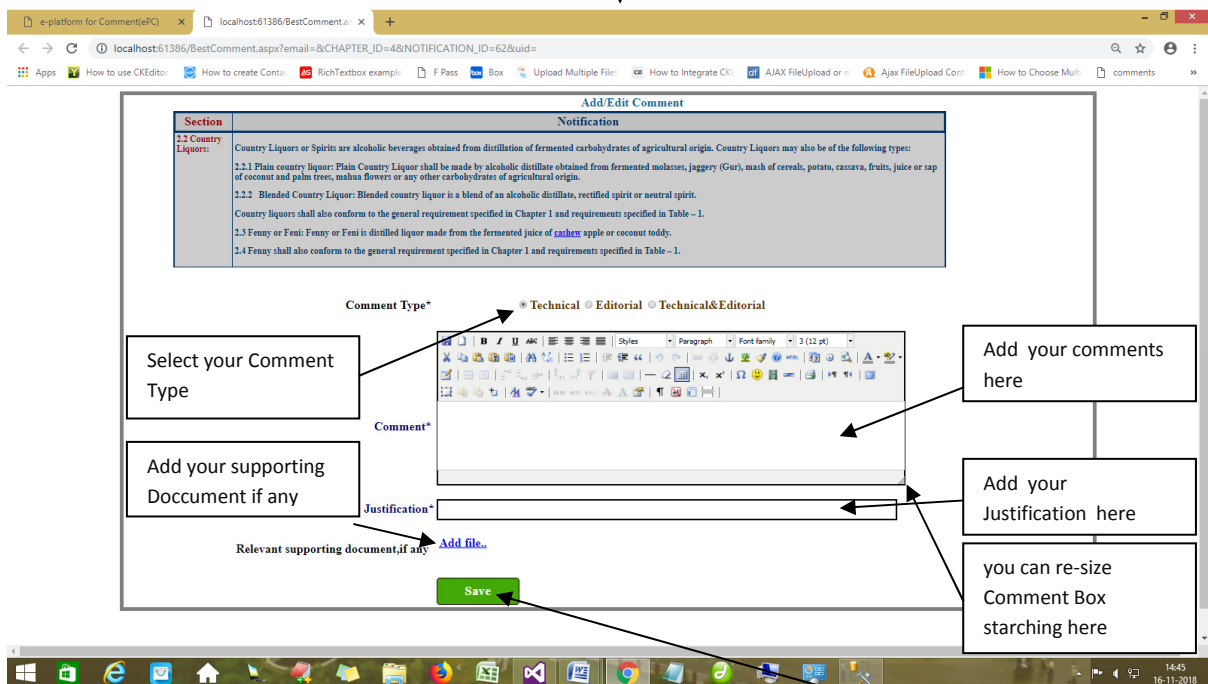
e-platform for Comment(ePC) ×
localhost:61386/BestComment.a ×
+

localhost:61386/BestComment.aspx?email=&CHAPTER_ID=4&NOTIFICATION_ID=62&uid=

Apps How to use CKEditor How to create Conta RichTextbox example F Pass Box Upload Multiple Files How to Integrate CK AJAX FileUpload or Ajax FileUpload Cont How to Choose Mult comments

Add/Edit Comment

| Section | Notification |
|---|---|
| 2.2 Country Liquors: | Country Liquors or Spirits are alcoholic beverages obtained from distillation of fermented carbohydrates of agricultural origin. Country Liquors may also be of the following types: 2.2.1 Plain country liquor: Plain Country Liquor shall be made by alcoholic distillate obtained from fermented molasses, jaggery (Gur), mash of cereals, potato, cassava, fruits, juice or sap of coconut and palm trees, mahua flowers or any other carbohydrates of agricultural origin. 2.2.2 Blended Country Liquor: Blended country liquor is a blend of an alcoholic distillate, rectified spirit or neutral spirit. Country liquors shall also conform to the general requirement specified in Chapter 1 and requirements specified in Table – 1. 2.3 Fenny or Feni: Fenny or Feni is distilled liquor made from the fermented juice of cashew apple or coconut toddy. 2.4 Fenny shall also conform to the general requirement specified in Chapter 1 and requirements specified in Table – 1. |

Comment Type* Technical Editorial Technical&Editorial

Select your Comment Type

Styles Paragraph Font family 3 (12 pt)

Add your comments here

Comment*

Add your supporting Doccument if any

Justification*

Add your Justification here

Relevant supporting document,if any Add file..

you can re-size Comment Box starching here

Save

14:45
16-11-2018